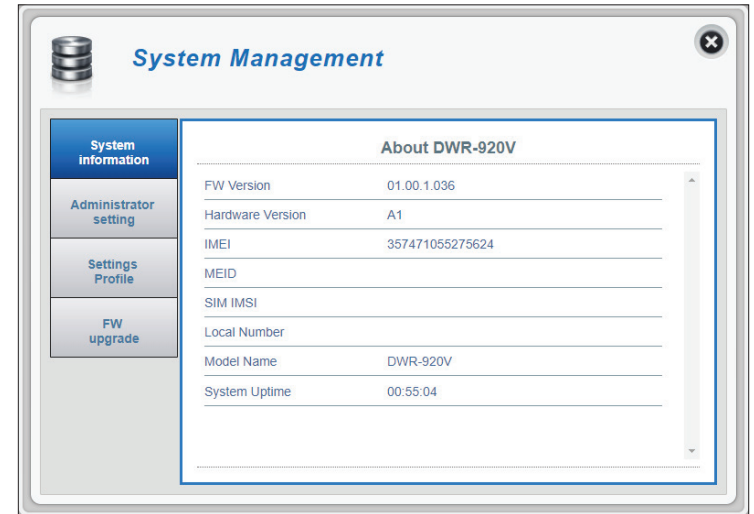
System Management

System information

Administrator setting

Settings Profile

FW upgrade

About DWR-920V

| | |
|---|---|
| FW Version | 01.00.1.036 |
| Hardware Version | A1 |
| IMEI | 357471055275624 |
| MEID | |
| SIM IMSI | |
| Local Number | |
| Model Name | DWR-920V |
| System Uptime | 00:55:04 |